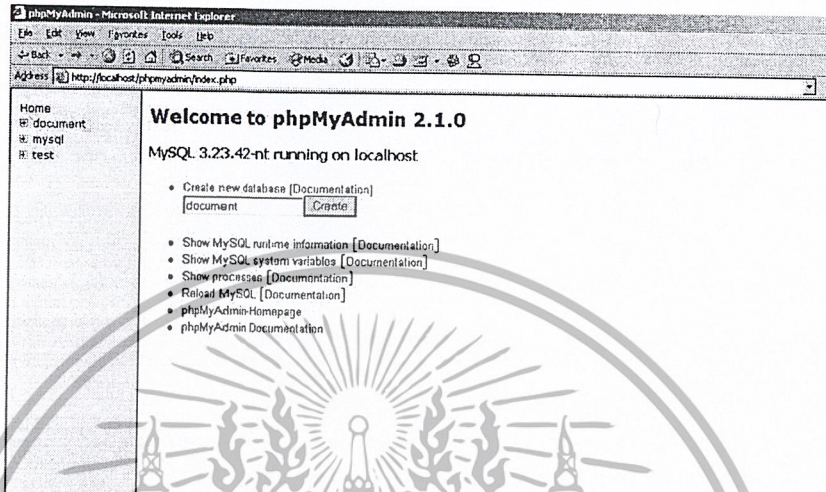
phpMyAdmin - Microsoft Internet Explorer
File Edit View Favorites Tools Help
Back Search Favorites Media
Address http://localhost/phpmyadmin/index.php

Home
document
mysql
test

Welcome to phpMyAdmin 2.1.0

MySQL 3.23.42-nt running on localhost

• Create new database [Documentation]
document Create

• Show MySQL runtime information [Documentation]
• Show MySQL system variables [Documentation]
• Show processes [Documentation]
• Reload MySQL [Documentation]
• phpMyAdmin-Homepage
• phpMyAdmin Documentation